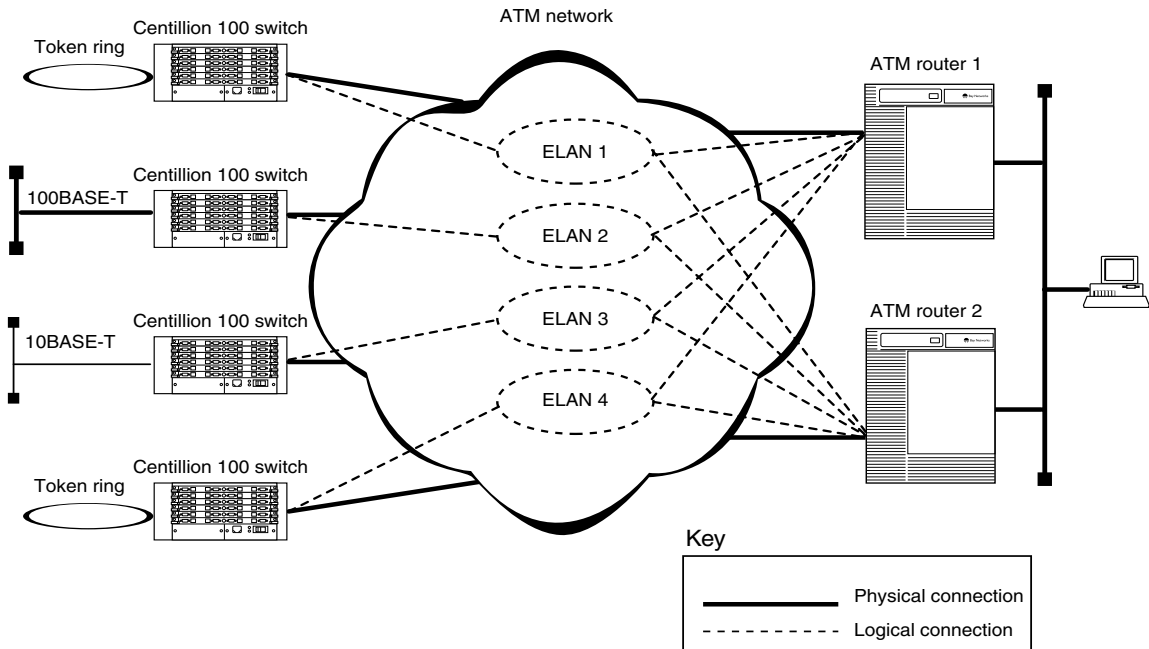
ATM network

Centillion 100 switch

Token ring

Centillion 100 switch

100BASE-T

Centillion 100 switch

10BASE-T

Centillion 100 switch

Token ring

ELAN 1

ELAN 2

ELAN 3

ELAN 4

ATM router 1

ATM router 2

Key

Physical connection

Logical connection